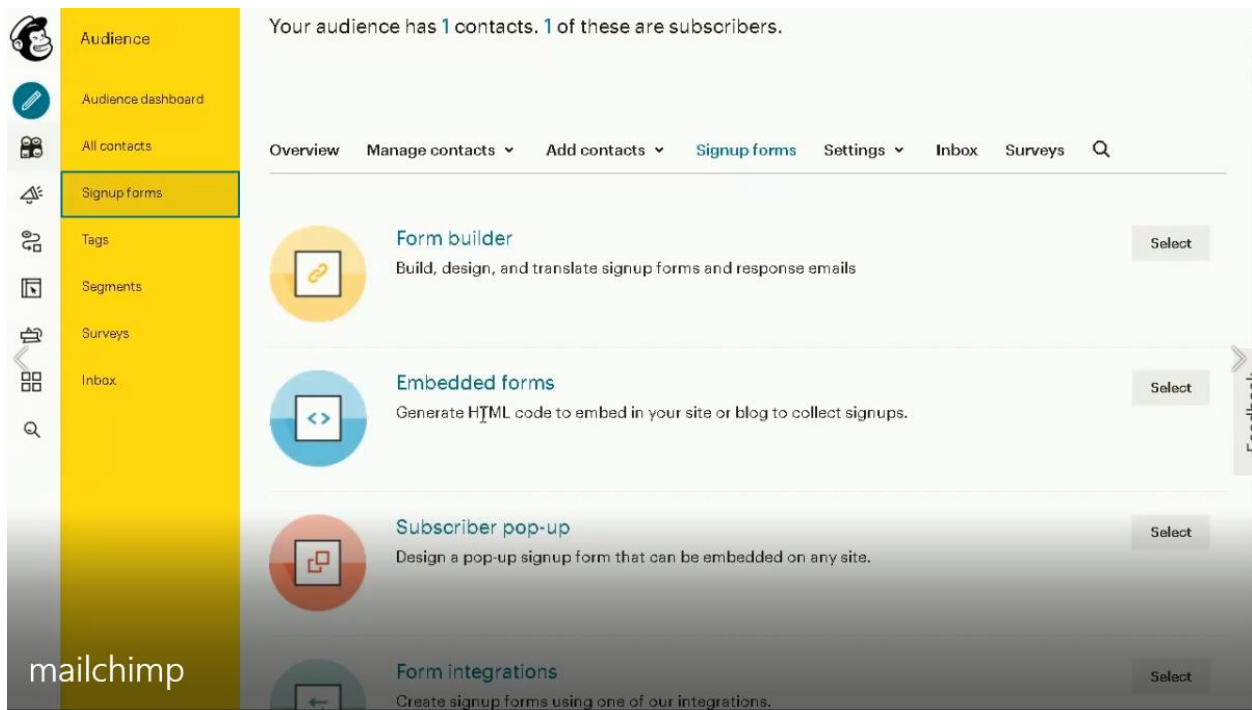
Audience

Audience dashboard

All contacts

Signup forms

Tags

Segments

Surveys

Inbox

Your audience has 1 contacts. 1 of these are subscribers.

Overview Manage contacts Add contacts Signup forms Settings Inbox Surveys

Form builder
Build, design, and translate signup forms and response emails
Select

Embedded forms
Generate HTML code to embed in your site or blog to collect signups.
Select

Subscriber pop-up
Design a pop-up signup form that can be embedded on any site.
Select

Form integrations
Create signup forms using one of our integrations.
Select

Feedback

mailchimp